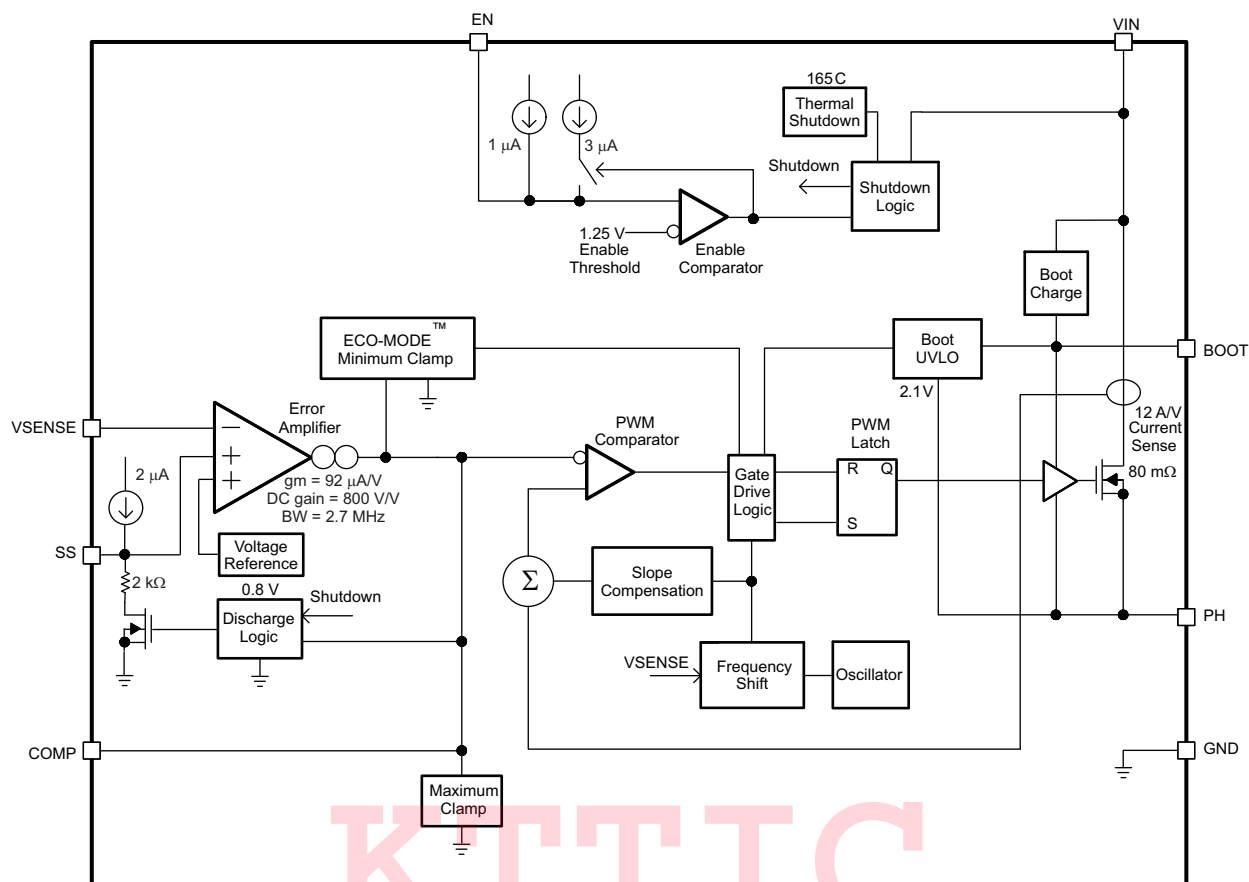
EN

VIN

165C
Thermal Shutdown

1 μA

3 μA

Shutdown

Shutdown Logic

1.25 V
Enable Threshold

Enable Comparator

Boot Charge

ECO-MODE™
Minimum Clamp

Boot UVLO

BOOT

2.1V

12 A/V Current Sense

Error Amplifier

PWM Comparator

PWM Latch

VSENSE

80 mΩ

R

Q

S

Gate Drive Logic

gm = 92 μA/V
DC gain = 800 V/V
BW = 2.7 MHz

2 μA

SS

Voltage Reference

$\Sigma$

Slope Compensation

2 kΩ

0.8 V

Shutdown

Discharge Logic

PH

VSENSE

Frequency Shift

Oscillator

COMP

GND

Maximum Clamp

KTTTC